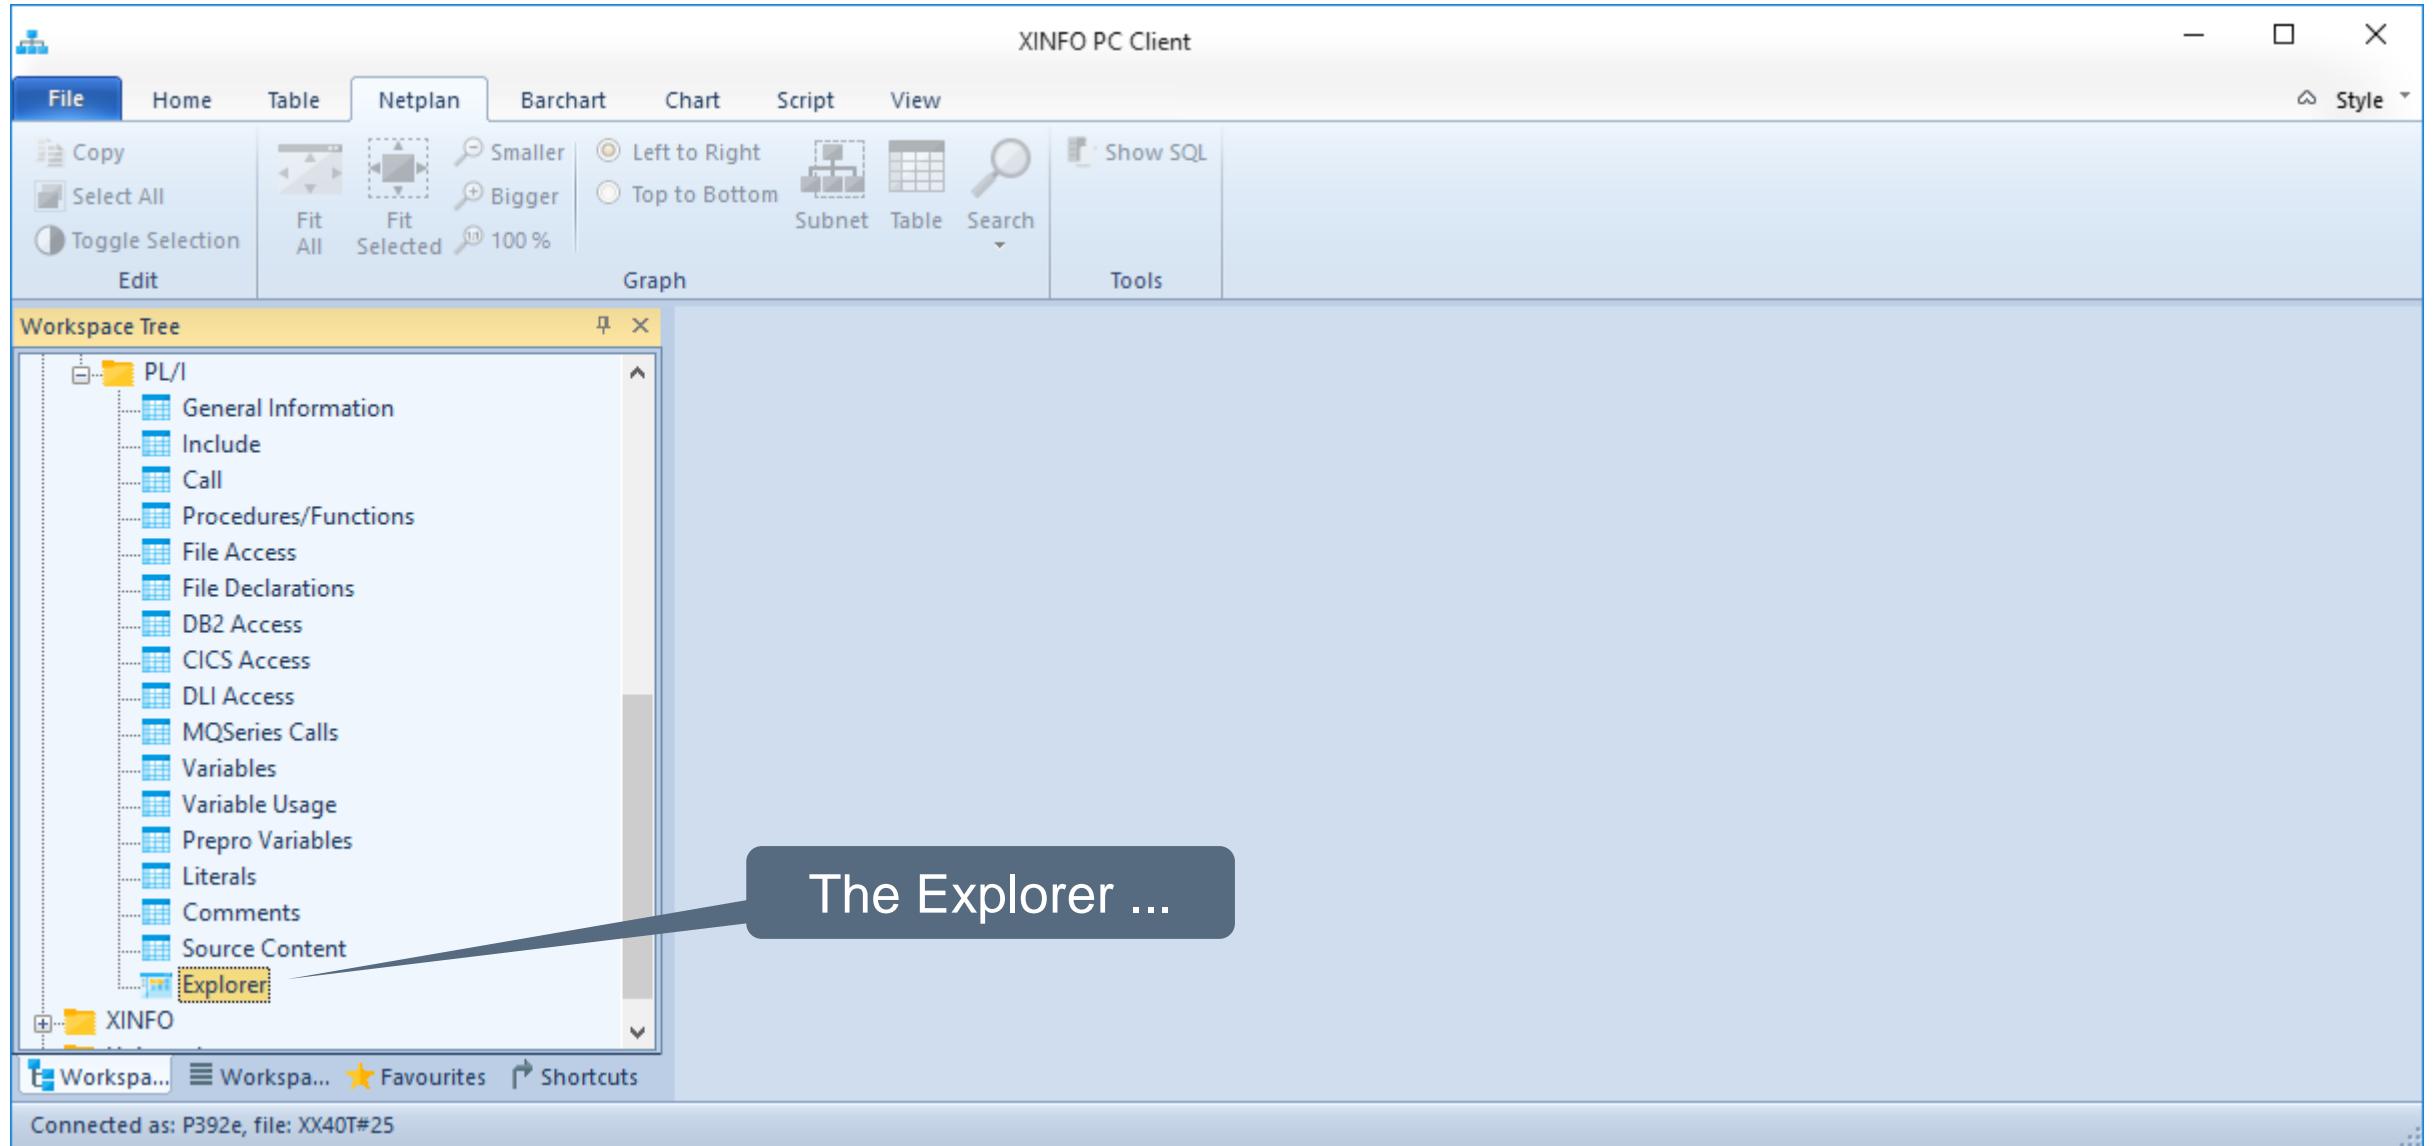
XINFO PC Client

File Home Table Netplan Barchart Chart Script View Style

Copy
Select All
Toggle Selection
Edit

Fit All
Fit Selected
Smaller
Bigger
100 %
Left to Right
Top to Bottom
Subnet
Table
Search
Graph

Show SQL
Tools

Workspace Tree

PL/I
General Information
Include
Call
Procedures/Functions
File Access
File Declarations
DB2 Access
CICS Access
DLI Access
MQSeries Calls
Variables
Variable Usage
Prepro Variables
Literals
Comments
Source Content
Explorer
XINFO

The Explorer ...

Workspa... Workspa... Favourites Shortcuts

Connected as: P392e, file: XX40T#25